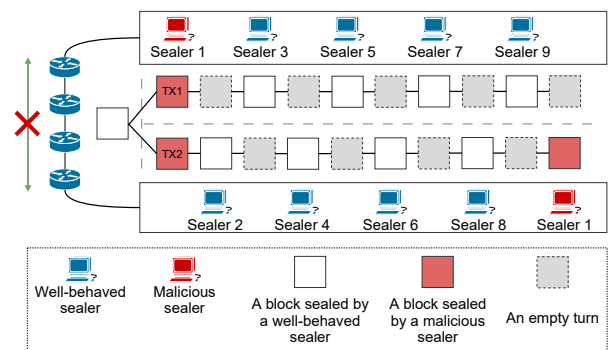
Sealer 1 Sealer 3 Sealer 5 Sealer 7 Sealer 9

TX1

TX2

Sealer 2 Sealer 4 Sealer 6 Sealer 8 Sealer 1

Well-behaved sealer

Malicious sealer

A block sealed by a well-behaved sealer

A block sealed by a malicious sealer

An empty turn